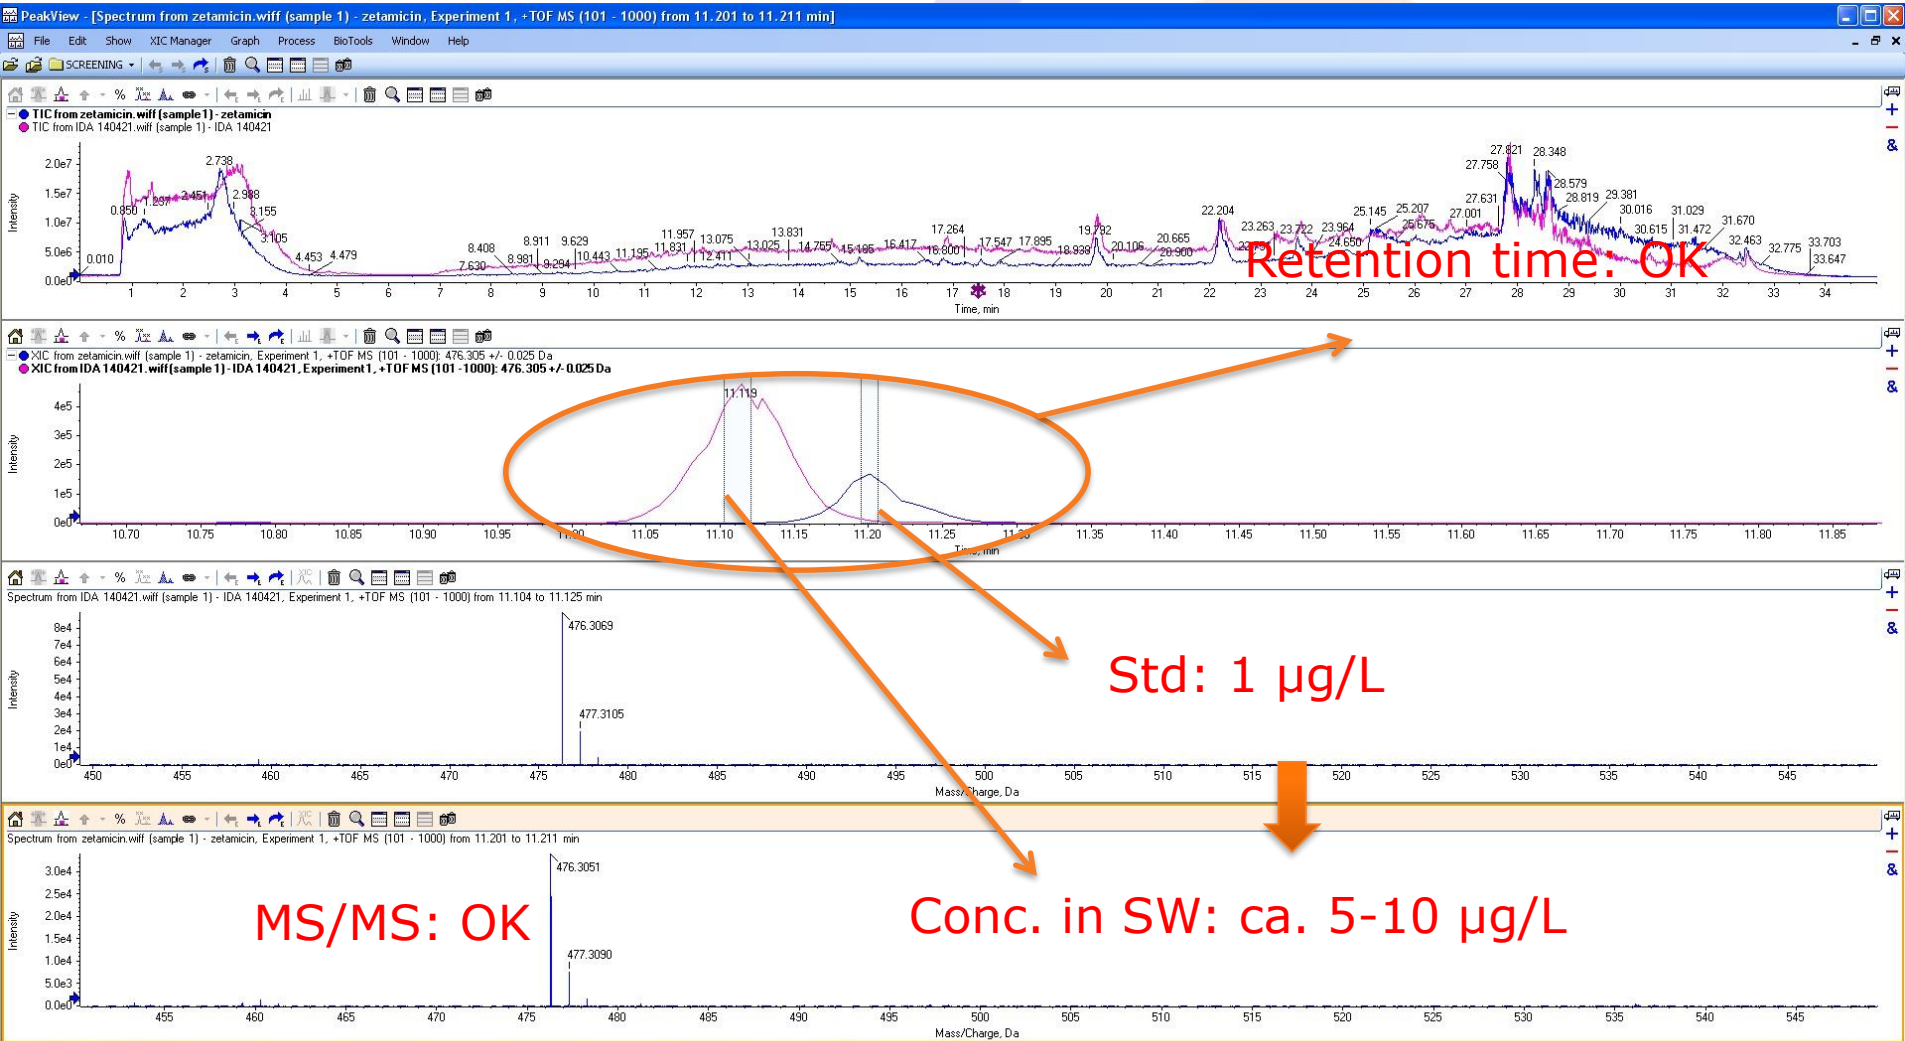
PeakView - [Spectrum from zetamicin.wiff (sample 1) - zetamicin, Experiment 1, +TOF MS (101 - 1000) from 11.201 to 11.211 min]

File Edit Show XIC Manager Graph Process BioTools Window Help

SCREENING

TIC from zetamicin.wiff (sample 1) - zetamicin
TIC from IDA 140421.wiff (sample 1) - IDA 140421

2.0e7
1.5e7
1.0e7
5.0e6
0.0e0
Intensity

0.010 0.850 1.237 2.451 2.738 2.988 3.155 3.105 4.453 4.479 7.630 8.408 8.981 8.911 9.294 9.629 10.443 11.195 11.831 11.957 12.411 13.075 13.025 13.831 14.755 15.195 16.417 16.800 17.264 17.547 17.895 18.938 19.792 20.106 20.665 20.900 22.204 23.263 23.722 23.964 24.650 25.145 25.207 25.675 27.001 27.631 27.758 27.821 28.348 28.579 28.819 29.381 30.016 30.615 31.029 31.472 31.670 32.463 32.775 33.703 33.647

1 2 3 4 5 6 7 8 9 10 11 12 13 14 15 16 17 18 19 20 21 22 23 24 25 26 27 28 29 30 31 32 33 34
Time, min

Retention time: OK

XIC from zetamicin.wiff (sample 1) - zetamicin, Experiment 1, +TOF MS (101 - 1000): 476.305 +/- 0.025 Da
XIC from IDA 140421.wiff (sample 1) - IDA 140421, Experiment 1, +TOF MS (101 - 1000): 476.305 +/- 0.025 Da

4e5
3e5
2e5
1e5
0e0
Intensity
11.119

10.70 10.75 10.80 10.85 10.90 10.95 11.00 11.05 11.10 11.15 11.20 11.25 11.30 11.35 11.40 11.45 11.50 11.55 11.60 11.65 11.70 11.75 11.80 11.85
Time, min

Spectrum from IDA 140421.wiff (sample 1) - IDA 140421, Experiment 1, +TOF MS (101 - 1000) from 11.104 to 11.125 min

8e4
7e4
6e4
5e4
4e4
3e4
2e4
1e4
0e0
Intensity
476.3069
477.3105

450 455 460 465 470 475 480 485 490 495 500 505 510 515 520 525 530 535 540 545
Mass/Charge, Da

Std: 1 µg/L

Spectrum from zetamicin.wiff (sample 1) - zetamicin, Experiment 1, +TOF MS (101 - 1000) from 11.201 to 11.211 min

3.0e4
2.5e4
2.0e4
1.5e4
1.0e4
5.0e3
0.0e0
Intensity
476.3051
477.3090

MS/MS: OK

Conc. in SW: ca. 5-10 µg/L

455 460 465 470 475 480 485 490 495 500 505 510 515 520 525 530 535 540 545
Mass/Charge, Da